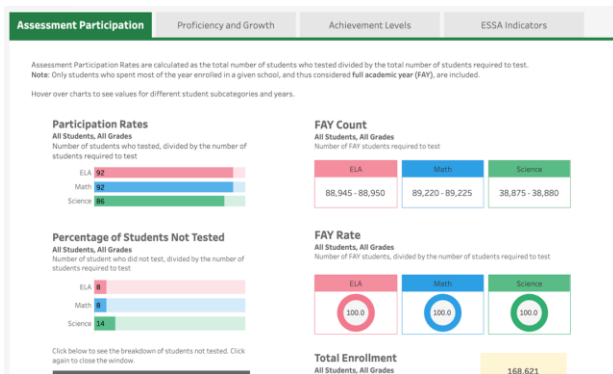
Assessment Participation | Proficiency and Growth | Achievement Levels | ESSA Indicators

Assessment Participation Rates are calculated as the total number of students who tested divided by the total number of students required to test.
Note: Only students who spent most of the year enrolled in a given school, and thus considered full academic year (FAY), are included.

Hover over charts to see values for different student subcategories and years.

Participation Rates
All Students, All Grades
Number of students who tested, divided by the number of students required to test

ELA 92
Math 92
Science 86

FAY Count
All Students, All Grades
Number of FAY students

| ELA | Math | Science |
|---|---|---|
| 88,945 - 88,950 | 89,220 - 89,225 | 38,875 - 38,880 |

Percentage of Students Not Tested
All Students, All Grades
Number of student who did not test, divided by the number of students required to test

ELA 8
Math 8
Science 14

FAY Rate
All Students, All Grades
Number of FAY students, divided by the number of students required to test

| ELA | Math | Science |
|---|---|---|
| 100.0 | 100.0 | 100.0 |

Click below to see the breakdown of students not tested. Click again to close the window.

Total Enrollment
All Students, All Grades

168,621